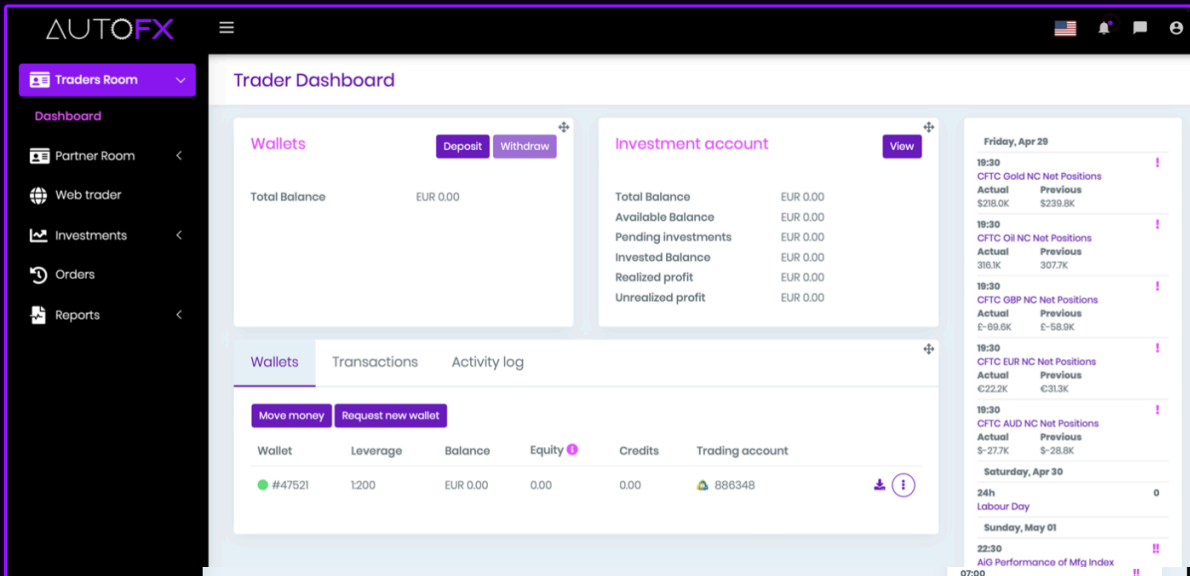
AUTOFX

Traders Room
Dashboard
Partner Room
Web trader
Investments
Orders
Reports

Trader Dashboard

Wallets
Deposit
Withdraw
Total Balance EUR 0.00

Investment account
View
Total Balance EUR 0.00
Available Balance EUR 0.00
Pending investments EUR 0.00
Invested Balance EUR 0.00
Realized profit EUR 0.00
Unrealized profit EUR 0.00

Wallets
Transactions
Activity log

Move money
Request new wallet

| Wallet | Leverage | Balance | Equity | Credits | Trading account |
|---|---|---|---|---|---|
| #47521 | 1:200 | EUR 0.00 | 0.00 | 0.00 | 886348 |

Friday, Apr 29
19:30
CFTC Gold NC Net Positions
Actual $218.0K Previous $239.8K
19:30
CFTC Oil NC Net Positions
Actual 316.1K Previous 307.7K
19:30
CFTC GBP NC Net Positions
Actual £-69.6K Previous £-58.9K
19:30
CFTC EUR NC Net Positions
Actual €22.2K Previous €31.3K
19:30
CFTC AUD NC Net Positions
Actual $-27.7K Previous $-28.8K
Saturday, Apr 30
24h 0
Labour Day
Sunday, May 01
22:30
AiG Performance of Mfg Index
07:00